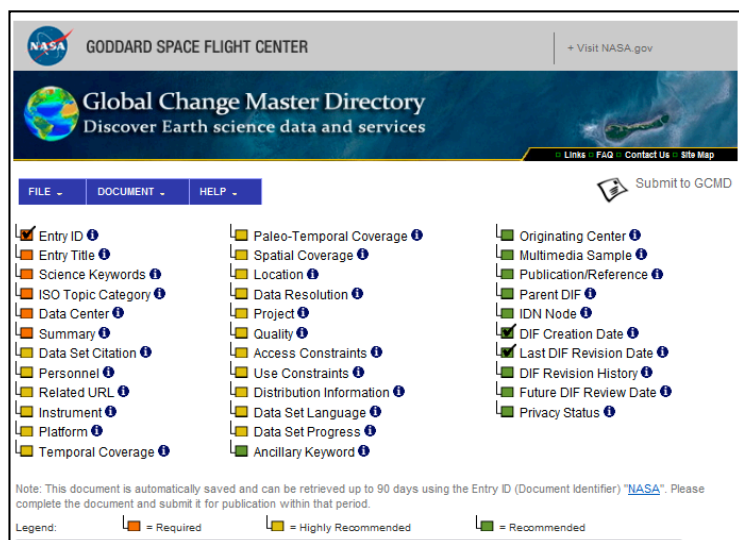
NASA GODDARD SPACE FLIGHT CENTER

+ Visit NASA.gov

Global Change Master Directory
Discover Earth science data and services

Links FAQ Contact Us Site Map

FILE DOCUMENT HELP

Submit to GCMD

Entry ID
Entry Title
Science Keywords
ISO Topic Category
Data Center
Summary
Data Set Citation
Personnel
Related URL
Instrument
Platform
Temporal Coverage

Paleo-Temporal Coverage
Spatial Coverage
Location
Data Resolution
Project
Quality
Access Constraints
Use Constraints
Distribution Information
Data Set Language
Data Set Progress
Ancillary Keyword

Originating Center
Multimedia Sample
Publication/Reference
Parent DIF
IDN Node
DIF Creation Date
Last DIF Revision Date
DIF Revision History
Future DIF Review Date
Privacy Status

Note: This document is automatically saved and can be retrieved up to 90 days using the Entry ID (Document Identifier) "NASA". Please complete the document and submit it for publication within that period.

Legend: = Required = Highly Recommended = Recommended